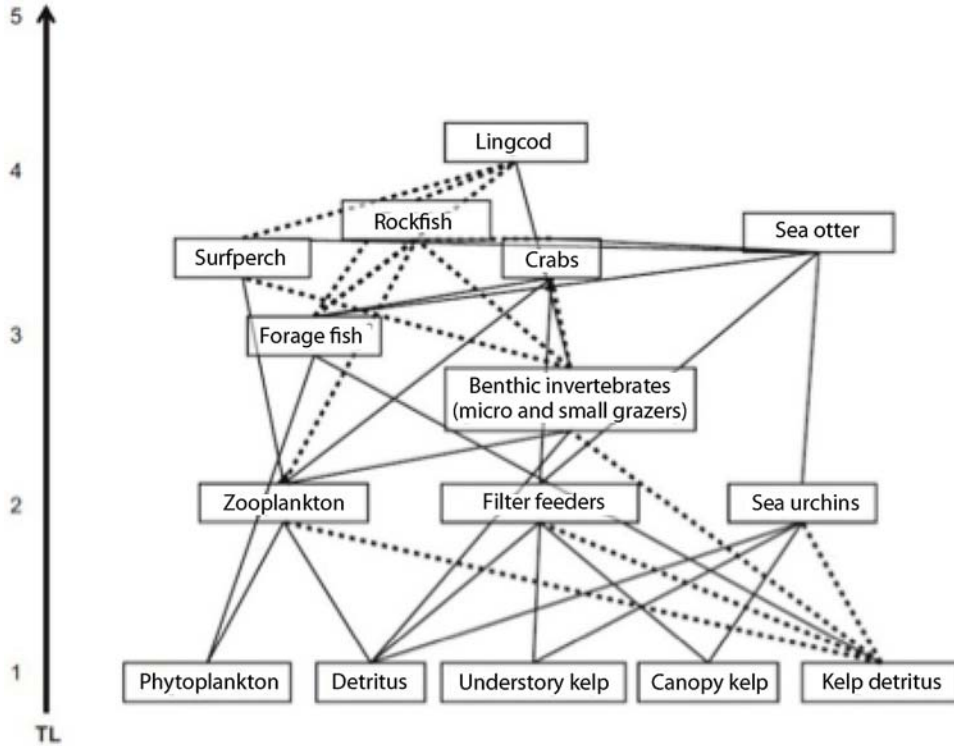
5
4
3
2
1
TL

Lingcod

Rockfish

Surfperch

Crabs

Sea otter

Forage fish

Benthic invertebrates (micro and small grazers)

Zooplankton

Filter feeders

Sea urchins

Phytoplankton

Detritus

Understory kelp

Canopy kelp

Kelp detritus